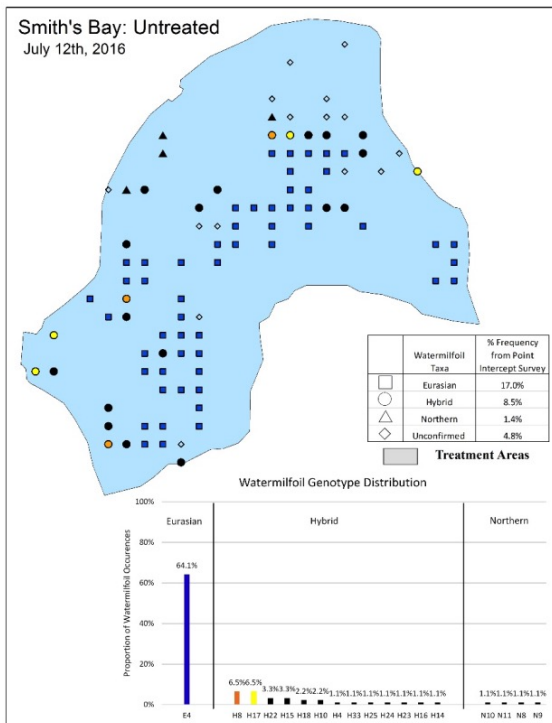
Smith's Bay: Untreated
July 12th, 2016

| | Watermilfoil Taxa | % Frequency from Point Intercept Survey |
|---|---|---|
| □ | Eurasian | 17.0% |
| ○ | Hybrid | 8.5% |
| △ | Northern | 1.4% |
| ◇ | Unconfirmed | 4.8% |

Treatment Areas

Watermilfoil Genotype Distribution

100%
80%
60%
40%
20%
0%

Proportion of Watermilfoil Occurences

Eurasian
Hybrid
Northern

64.1%
6.5% 6.5% 3.3% 3.3% 2.2% 2.2% 1.1% 1.1% 1.1% 1.1% 1.1% 1.1% 1.1%
1.1% 1.1% 1.1% 1.1%

E4
H8 H17 H22 H15 H18 H10 H4 H33 H25 H24 H23 H16 H14
N10 N11 N8 N9